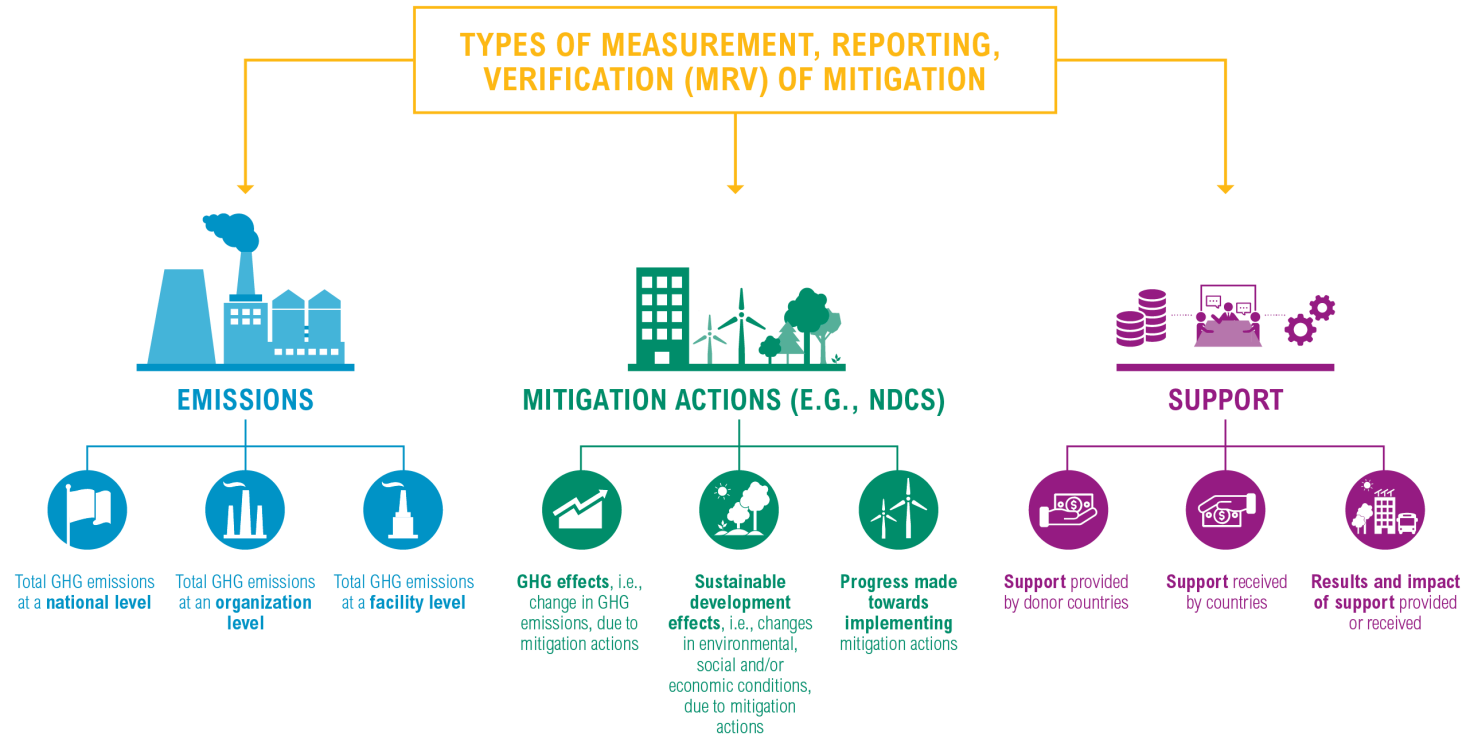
TYPES OF MEASUREMENT, REPORTING, VERIFICATION (MRV) OF MITIGATION

EMISSIONS

Total GHG emissions at a national level

Total GHG emissions at an organization level

Total GHG emissions at a facility level

MITIGATION ACTIONS (E.G., NDCS)

GHG effects, i.e., change in GHG emissions, due to mitigation actions

Sustainable development effects, i.e., changes in environmental, social and/or economic conditions, due to mitigation actions

Progress made towards implementing mitigation actions

SUPPORT

Support provided by donor countries

Support received by countries

Results and impact of support provided or received